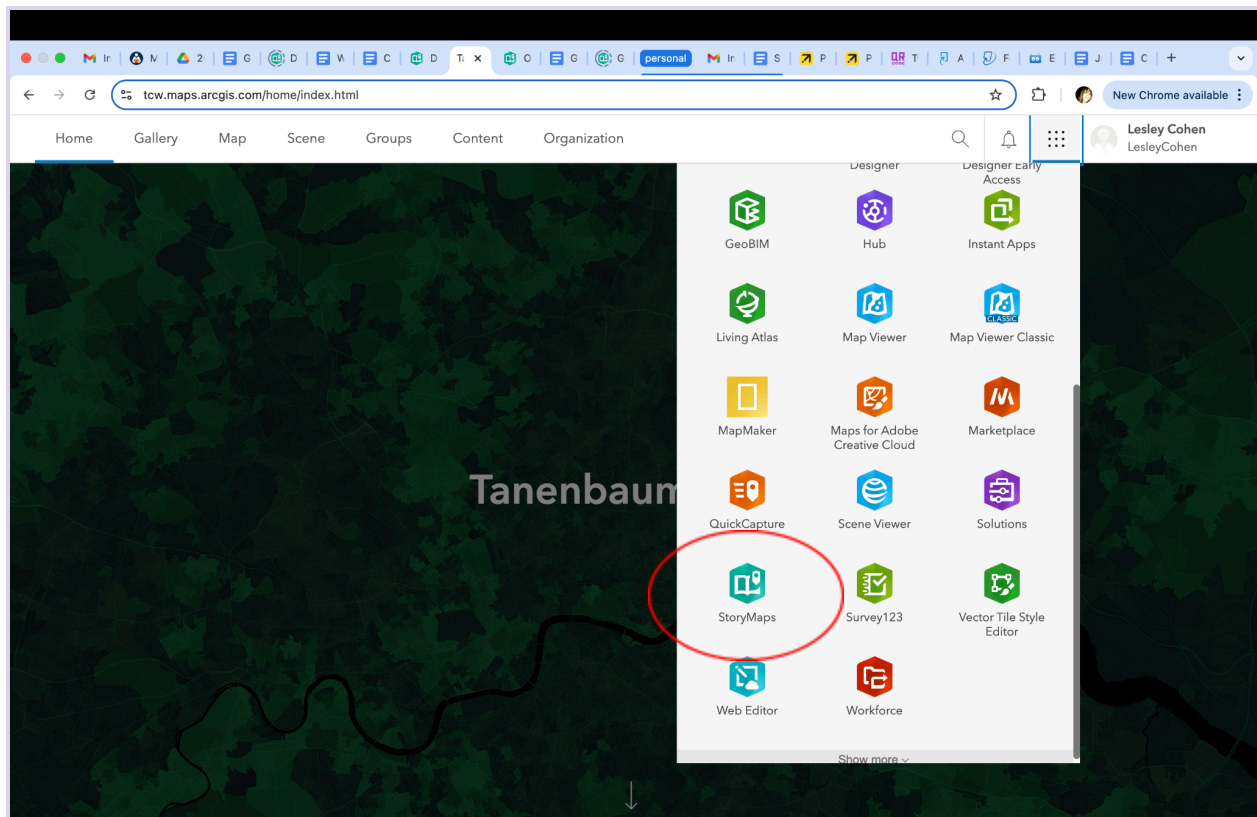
M In | M | 2 | G | D | W | C | D | Ta | O | G | G | personal | M In | S | P | P | T | A | F | E | J | C | +

tcw.maps.arcgis.com/home/index.html

New Chrome available

Home Gallery Map Scene Groups Content Organization

Lesley Cohen
LesleyCohen

Designer
Designer Early Access

GeoBIM
Hub
Instant Apps

Living Atlas
Map Viewer
CLASSIC
Map Viewer Classic

MapMaker
Maps for Adobe Creative Cloud
Marketplace

QuickCapture
Scene Viewer
Solutions

StoryMaps
Survey123
Vector Tile Style Editor

Web Editor
Workforce

Show more

Tanenbaum